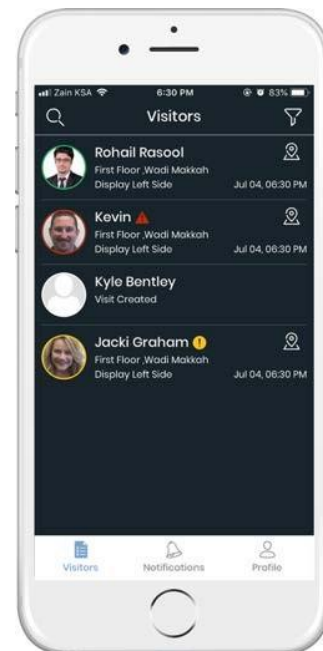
Zain KSA 6:30 PM 83%

Visitors

Rohail Rasool
First Floor ,Wadi Makkah
Display Left Side
Jul 04, 06:30 PM

Kevin
First Floor ,Wadi Makkah
Display Left Side
Jul 04, 06:30 PM

Kyle Bentley
Visit Created

Jacki Graham
First Floor ,Wadi Makkah
Display Left Side
Jul 04, 06:30 PM

Visitors
Notifications
Profile